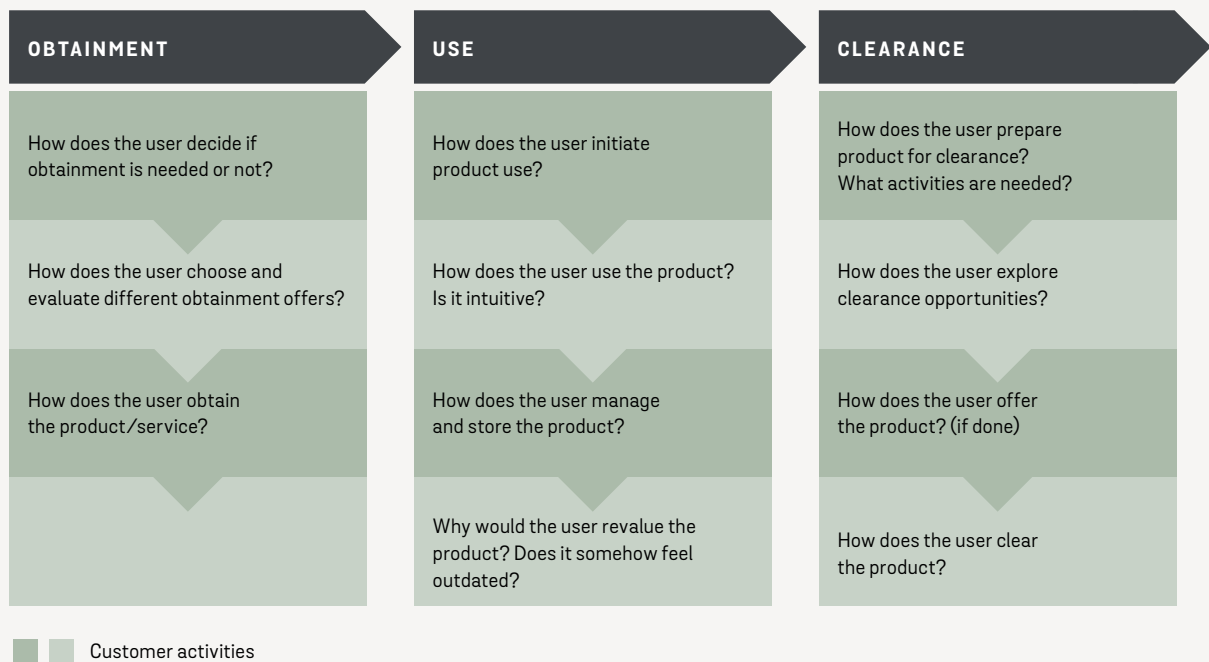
OBTAINMENT

How does the user decide if obtainment is needed or not?

How does the user choose and evaluate different obtainment offers?

How does the user obtain the product/service?

USE

How does the user initiate product use?

How does the user use the product? Is it intuitive?

How does the user manage and store the product?

Why would the user revalue the product? Does it somehow feel outdated?

CLEARANCE

How does the user prepare product for clearance? What activities are needed?

How does the user explore clearance opportunities?

How does the user offer the product? (if done)

How does the user clear the product?

Customer activities